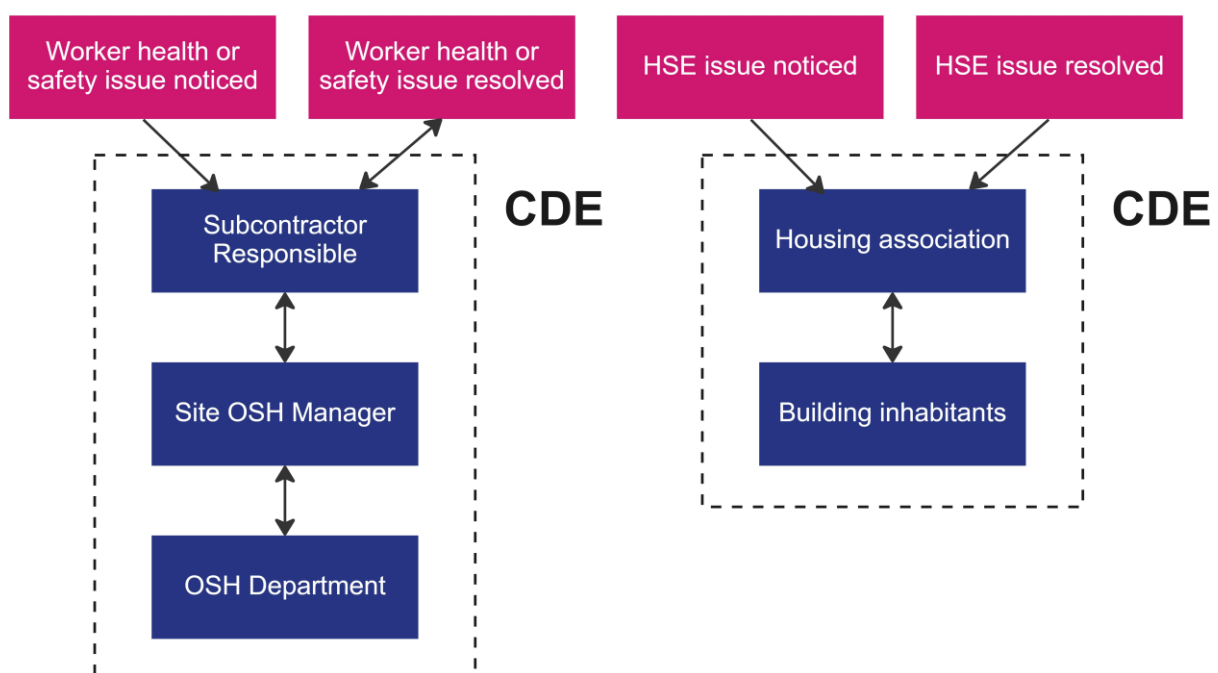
Worker health or safety issue noticed

Worker health or safety issue resolved

HSE issue noticed

HSE issue resolved

CDE

Subcontractor Responsible

Site OSH Manager

OSH Department

CDE

Housing association

Building inhabitants